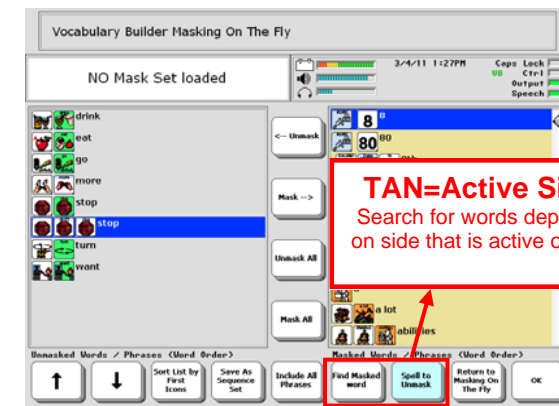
Vocabulary Builder Masking On The Fly

NO Mask Set loaded

3/4/11 1:27PM

VB

Caps Lock
Ctrl
Output
Speech

drink
eat
go
more
stop
stop
turn
want

<-- Unmask
Mask -->
Unmask All
Mask All

8
8
80
80

TAN=Active Si
Search for words dep
on side that is active o

a lot
abilities

Unmasked Words / Phrases (Word Order)
Masked Words / Phrases (Word Order)

↑
↓
Sort List by First Icons
Save As Sequence Set
Include All Phrases
Find Masked word
Spell to Unmask
Return to Masking On The Fly
OK